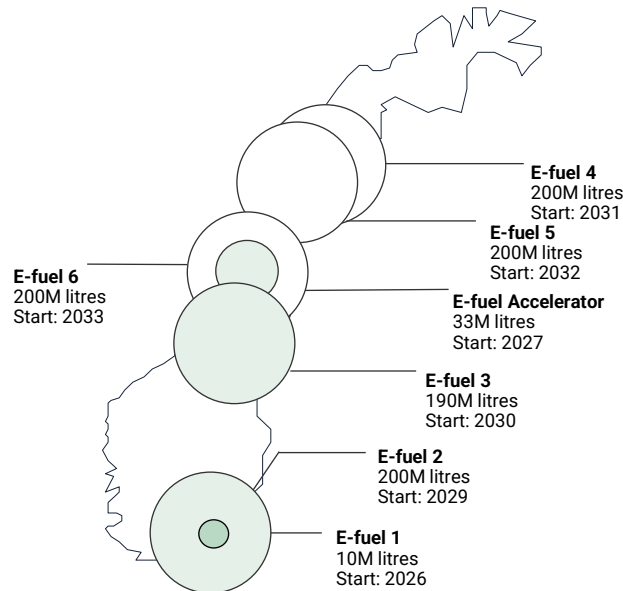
E-fuel 4
200M litres
Start: 2031

E-fuel 5
200M litres
Start: 2032

E-fuel 6
200M litres
Start: 2033

E-fuel Accelerator
33M litres
Start: 2027

E-fuel 3
190M litres
Start: 2030

E-fuel 2
200M litres
Start: 2029

E-fuel 1
10M litres
Start: 2026